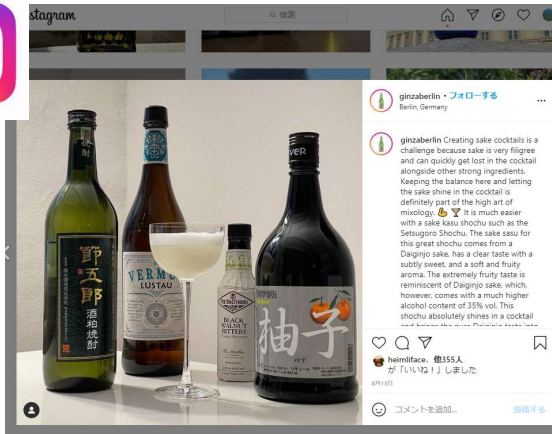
stagram

検索

ginzaberlin • フォローする
Berlin, Germany

ginzaberlin Creating sake cocktails is a challenge because sake is very filigree and can quickly get lost in the cocktail alongside other strong ingredients. Keeping the balance here and letting the sake shine in the cocktail is definitely part of the high art of mixology. 💪 🍸 It is much easier with a sake kasu shochu such as the Setsugoro Shochu. The sake sasu for this great shochu comes from a Daiginjo sake, has a clear taste with a subtly sweet, and a soft and fruity aroma. The extremely fruity taste is reminiscent of Daiginjo sake, which, however, comes with a much higher alcohol content of 35% vol. This shochu absolutely shines in a cocktail

節五郎
酒粕焼酎

VERMU
LUSTAU

BLACK WALNUT BITTERS

柚子

helmliface、他355人
が「いいね！」しました

コメントを追加...
投稿する